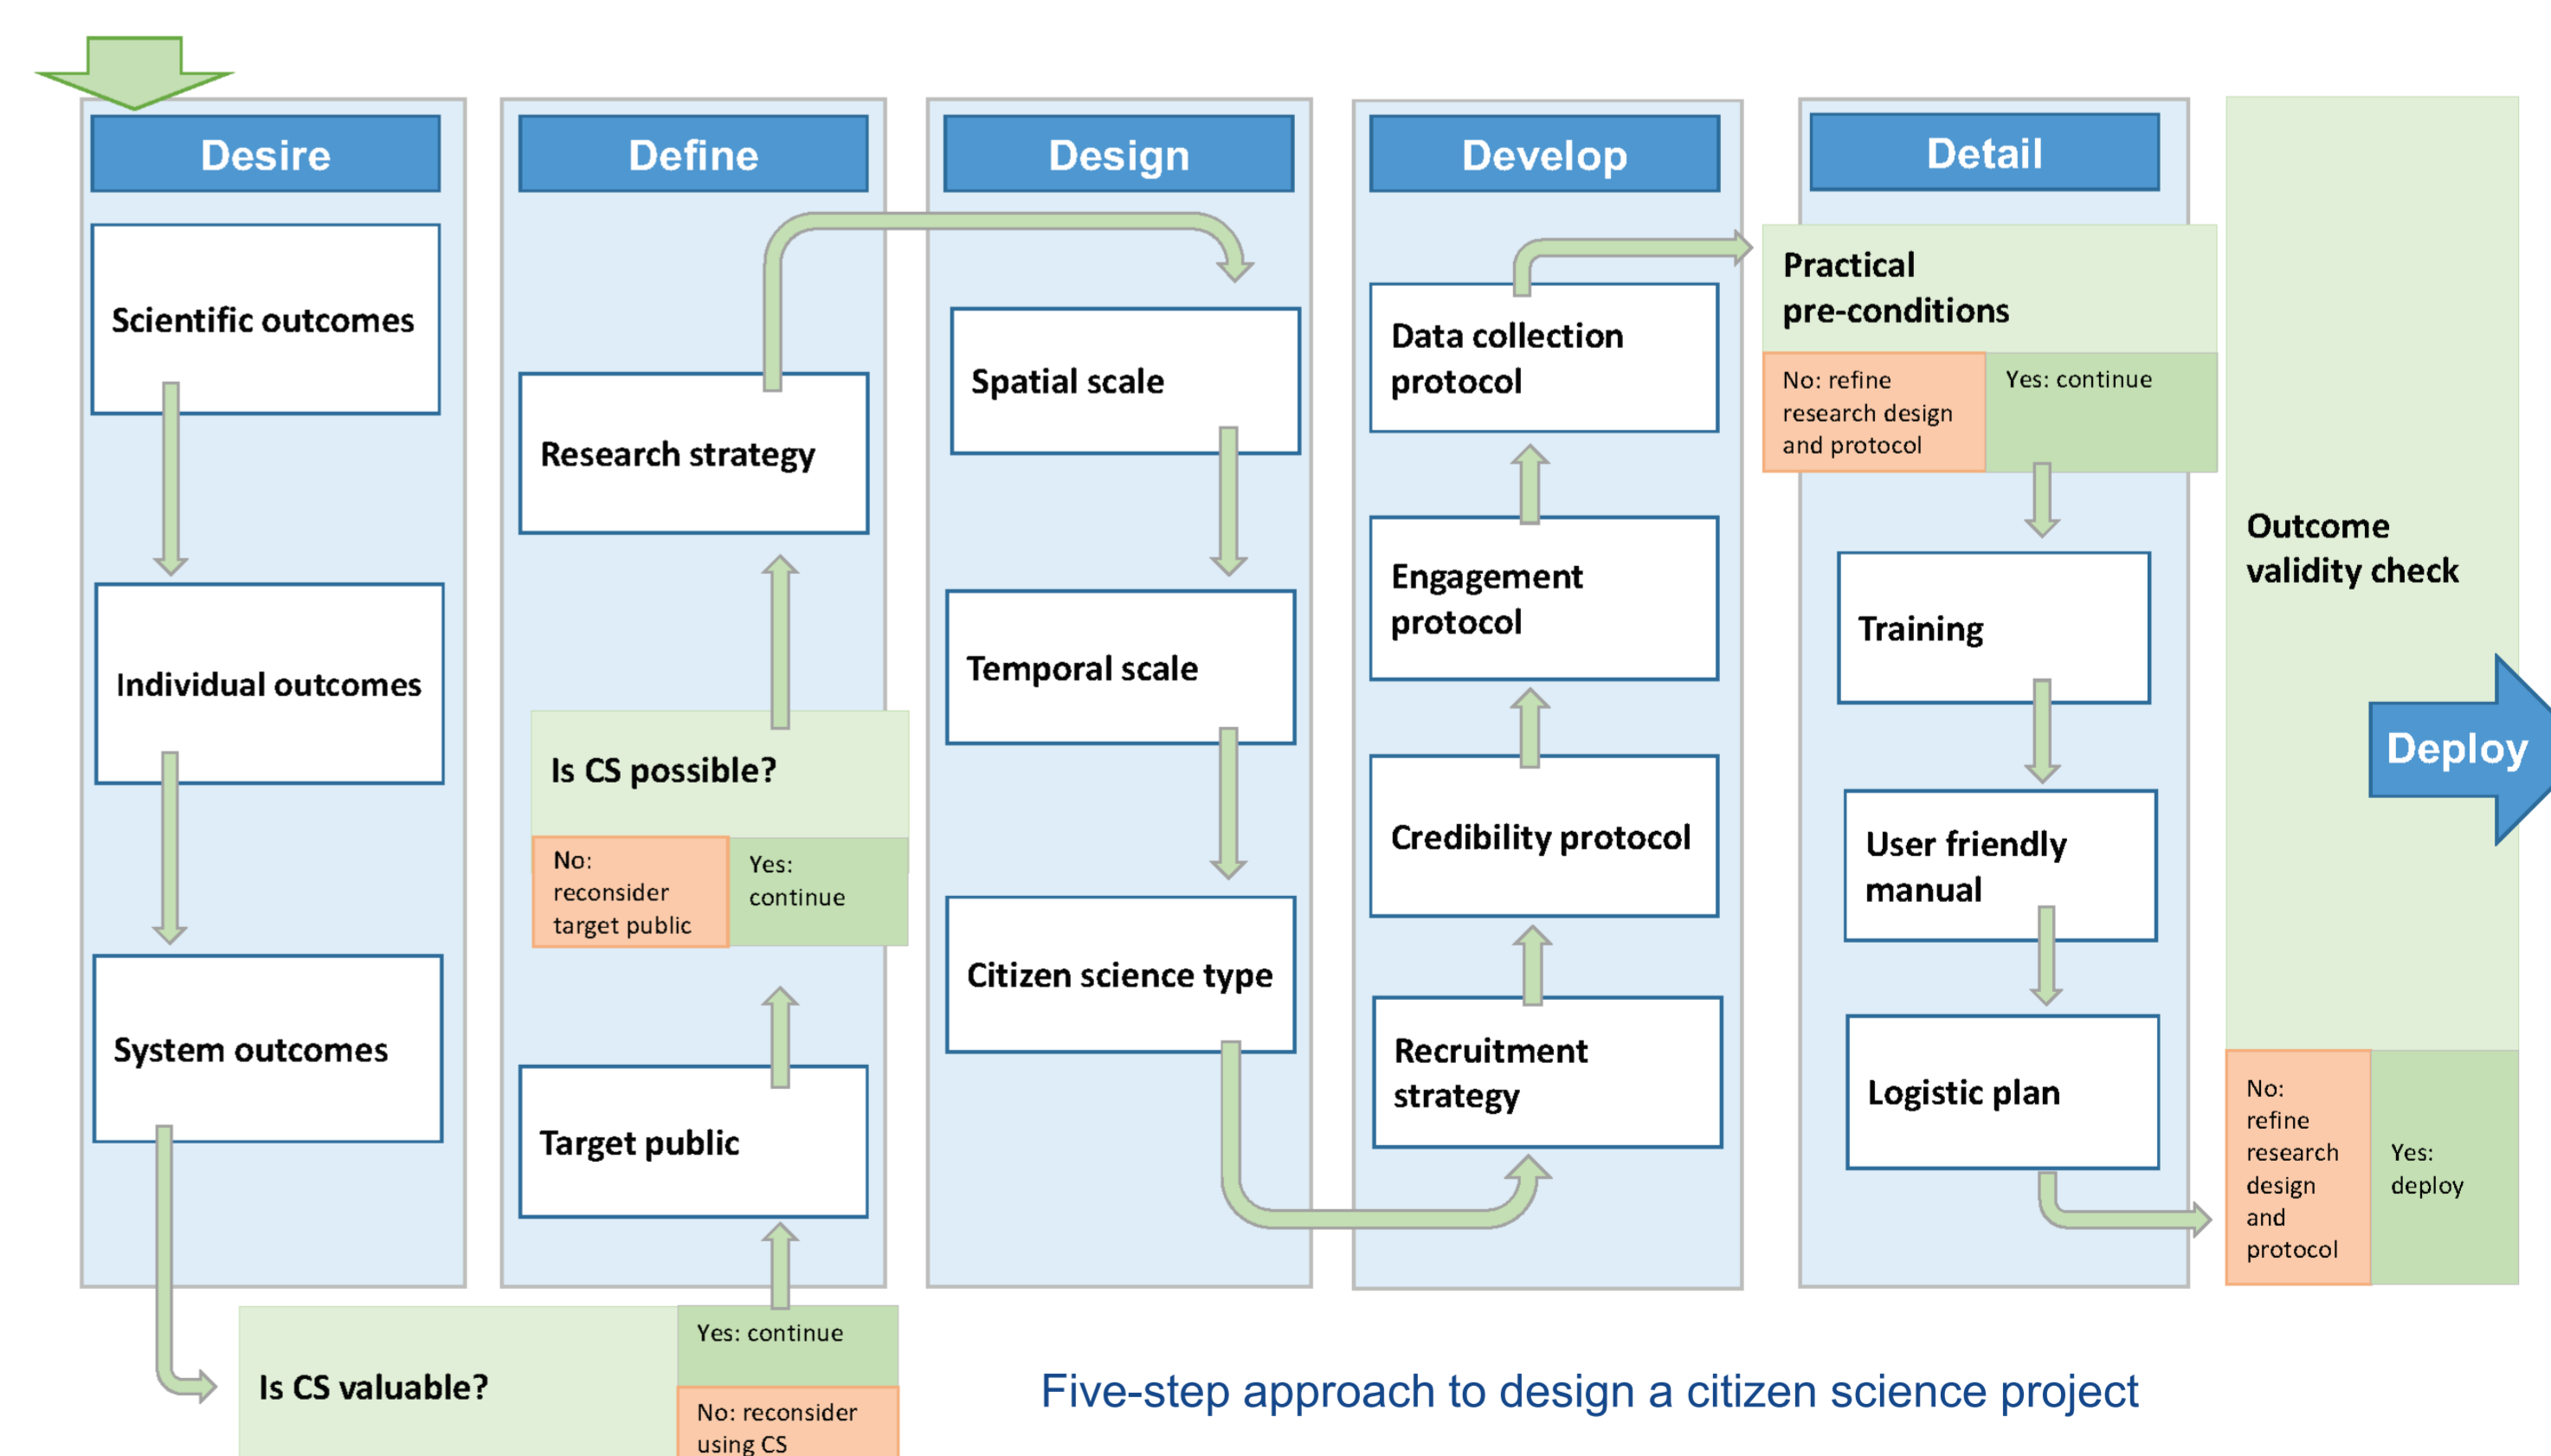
Desire

Scientific outcomes

Individual outcomes

System outcomes

Define

Research strategy

Is CS possible?

No: reconsider target public

Yes: continue

Target public

Design

Spatial scale

Temporal scale

Citizen science type

Develop

Data collection protocol

Engagement protocol

Credibility protocol

Recruitment strategy

Detail

Practical pre-conditions

No: refine research design and protocol

Yes: continue

Training

User friendly manual

Logistic plan

Outcome validity check

Deploy

No: refine research design and protocol

Yes: deploy

Is CS valuable?

Yes: continue

No: reconsider using CS

Five-step approach to design a citizen science project